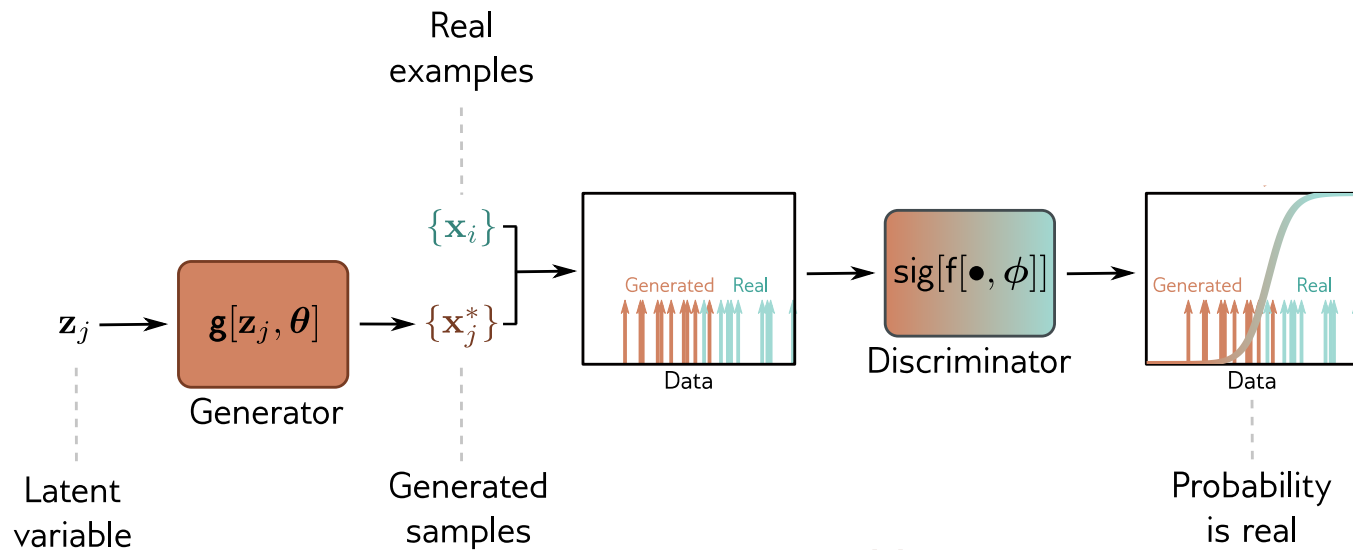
Real examples

$\{\mathbf{x}_i\}$

$\mathbf{z}_j$

$\mathbf{g}[\mathbf{z}_j, \boldsymbol{\theta}]$

Generator

$\{\mathbf{x}_j^*\}$

Generated Real

Data

$\text{sig}[\text{f}[\bullet, \phi]]$

Discriminator

Generated Real

Data

Latent variable

Generated samples

Probability is real